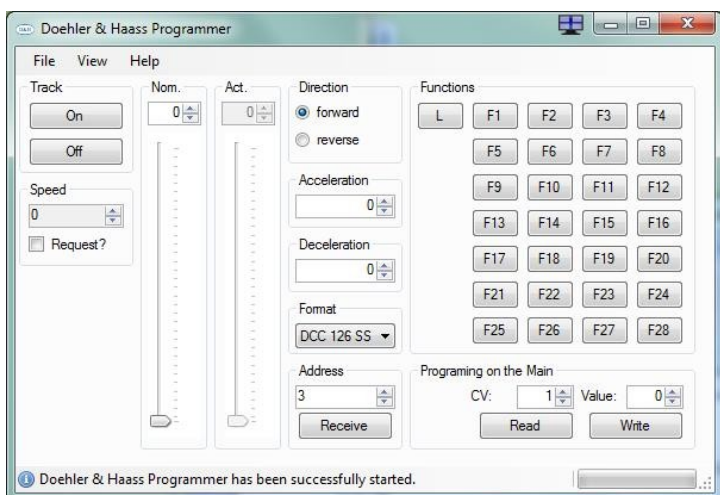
Doehler & Haass Programmer

File View Help

Track
On
Off

Speed
0
Request?

Nom.
0

Act.
0

Direction
forward
reverse

Acceleration
0

Deceleration
0

Format
DCC 126 SS

Address
3
Receive

Functions
L F1 F2 F3 F4
F5 F6 F7 F8
F9 F10 F11 F12
F13 F14 F15 F16
F17 F18 F19 F20
F21 F22 F23 F24
F25 F26 F27 F28

Programing on the Main
CV: 1 Value: 0
Read Write

Doehler & Haass Programmer has been successfully started.